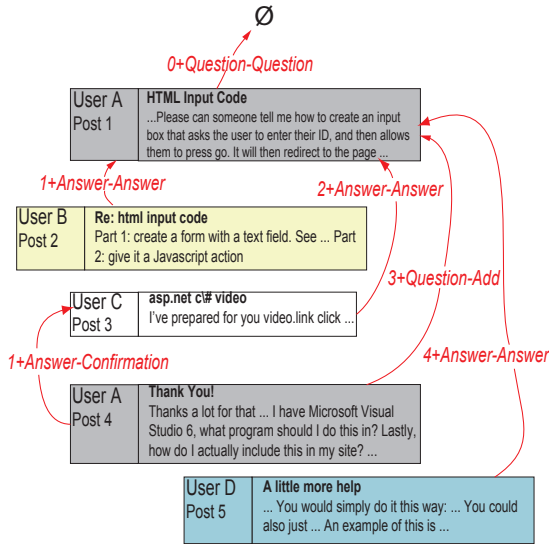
Ø

0+Question-Question

User A
Post 1

HTML Input Code
...Please can someone tell me how to create an input box that asks the user to enter their ID, and then allows them to press go. It will then redirect to the page ...

1+Answer-Answer

2+Answer-Answer

User B
Post 2

Re: html input code
Part 1: create a form with a text field. See ... Part 2: give it a Javascript action

3+Question-Add

User C
Post 3

asp.net c\# video
I've prepared for you video.link click ...

1+Answer-Confirmation

4+Answer-Answer

User A
Post 4

Thank You!
Thanks a lot for that ... I have Microsoft Visual Studio 6, what program should I do this in? Lastly, how do I actually include this in my site? ...

User D
Post 5

A little more help
... You would simply do it this way: ... You could also just ... An example of this is ...